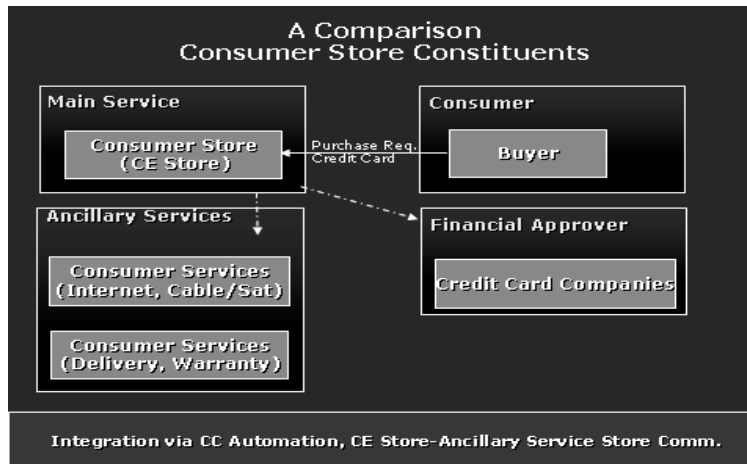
A Comparison
Consumer Store Constituents

Main Service

Consumer Store (CE Store)

Purchase Req.
Credit Card

Consumer

Buyer

Ancillary Services

Consumer Services (Internet, Cable/Sat)

Consumer Services (Delivery, Warranty)

Financial Approver

Credit Card Companies

Integration via CC Automation, CE Store-Ancillary Service Store Comm.